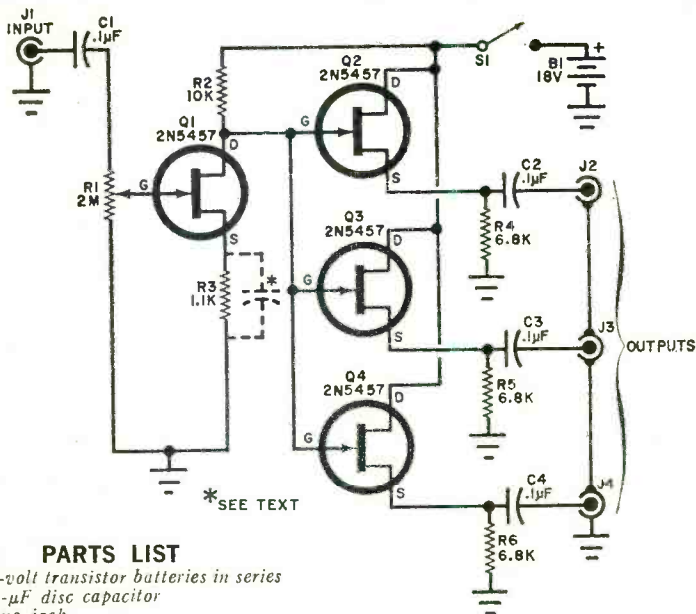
J1
INPUT
C1
.1µF
R2
10K
Q1
2N5457
D
G
R1
2M
S
R3
1.1K
*
Q2
2N5457
D
G
S
Q3
2N5457
D
G
S
Q4
2N5457
D
G
S
S1
B1
18V
+
C2
.1µF
J2
R4
6.8K
C3
.1µF
J3
OUTPUTS
R5
6.8K
C4
.1µF
J4
R6
6.8K
*SEE TEXT

PARTS LIST
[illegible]-volt transistor batteries in series
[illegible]-µF disc capacitor
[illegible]